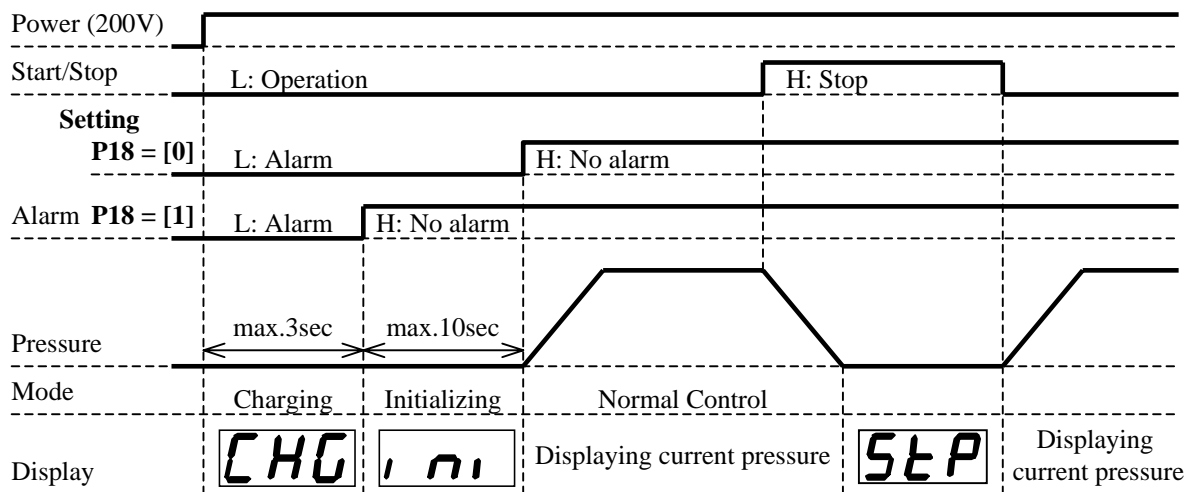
Power (200V)

Start/Stop

L: Operation

H: Stop

Setting

P18 = [0]

L: Alarm

H: No alarm

Alarm P18 = [1]

L: Alarm

H: No alarm

max.3sec

max.10sec

Pressure

Mode

Charging

Initializing

Normal Control

Display

CHG

ini

Displaying current pressure

StP

Displaying current pressure